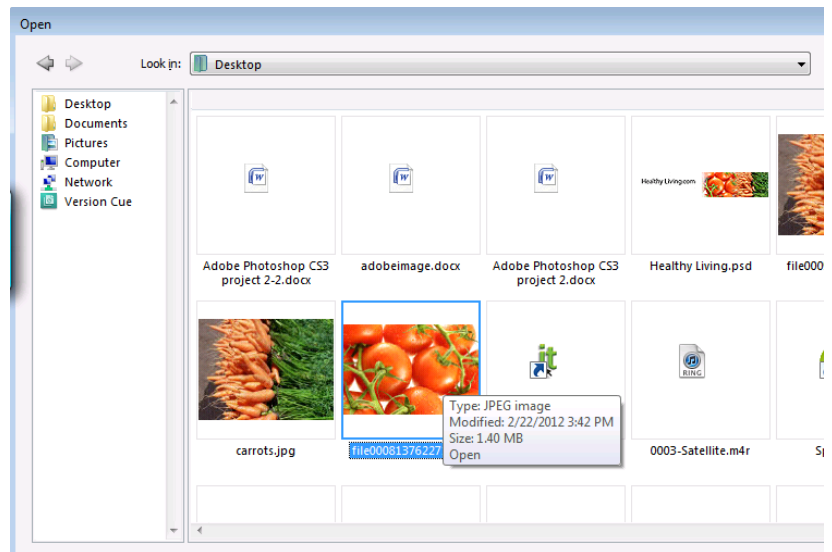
Open

Look in: Desktop

Desktop
Documents
Pictures
Computer
Network
Version Cue

Healthy Living.com

Adobe Photoshop CS3 project 2-2.docx

adobeimage.docx

Adobe Photoshop CS3 project 2.docx

Healthy Living.psd

file000

carrots.jpg

file00081376227

Type: JPEG image
Modified: 2/22/2012 3:42 PM
Size: 1.40 MB
Open

RING

0003-Satellite.m4r

Sp